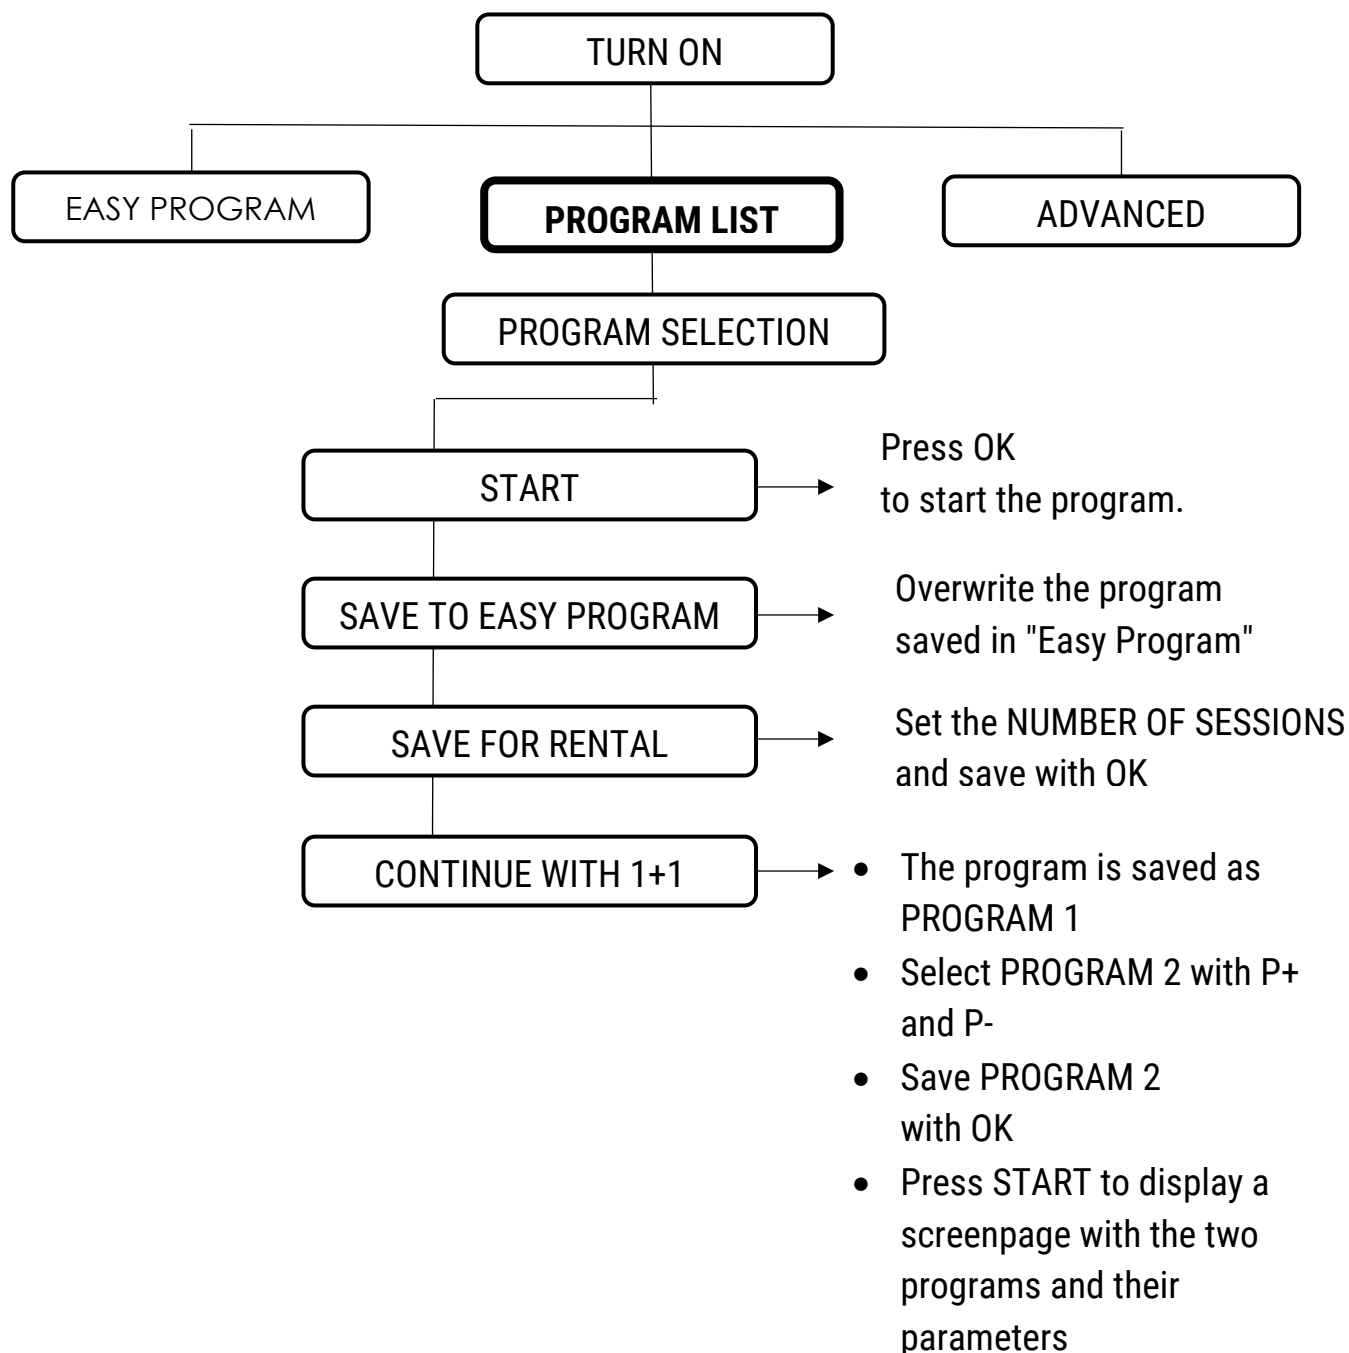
TURN ON

EASY PROGRAM

PROGRAM LIST

ADVANCED

PROGRAM SELECTION

START

Press OK to start the program.

SAVE TO EASY PROGRAM

Overwrite the program saved in "Easy Program"

SAVE FOR RENTAL

Set the NUMBER OF SESSIONS and save with OK

CONTINUE WITH 1+1

- The program is saved as PROGRAM 1
- Select PROGRAM 2 with P+ and P-
- Save PROGRAM 2 with OK
- Press START to display a screenpage with the two programs and their parameters